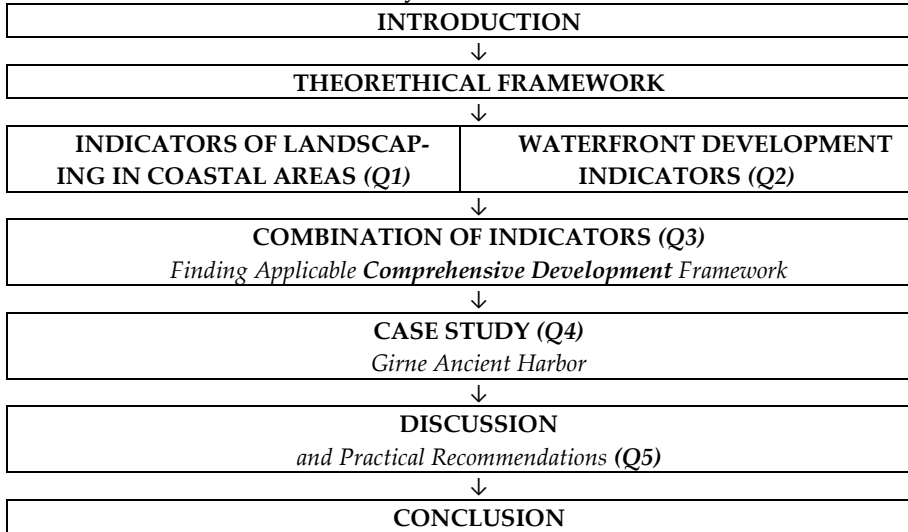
INTRODUCTION

↓

THEORETHICAL FRAMEWORK

↓

INDICATORS OF LANDSCAPING IN COASTAL AREAS *(Q1)*

WATERFRONT DEVELOPMENT INDICATORS *(Q2)*

↓

COMBINATION OF INDICATORS *(Q3)*

*Finding Applicable* ***Comprehensive Development*** *Framework*

↓

CASE STUDY *(Q4)*

*Girne Ancient Harbor*

↓

DISCUSSION

*and Practical Recommendations* ***(Q5)***

↓

CONCLUSION